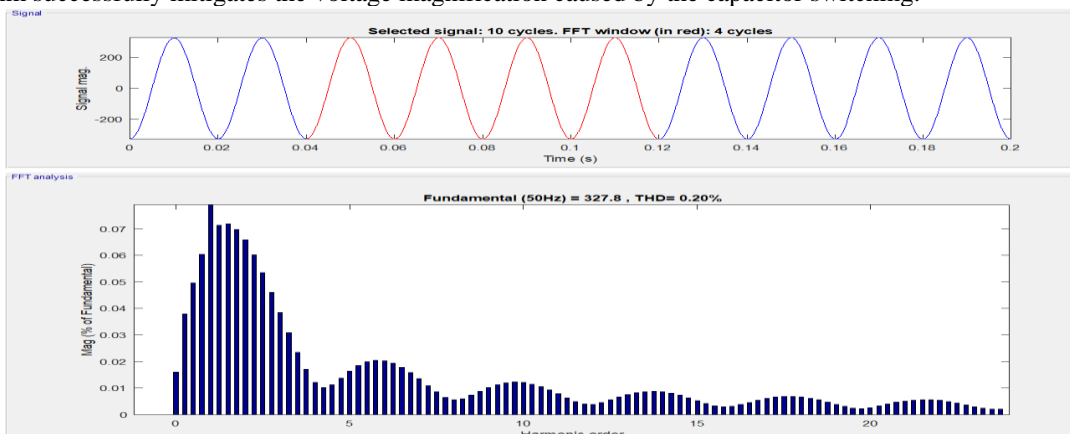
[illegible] successfully mitigates the voltage magnification caused by the capacitor switching.

Signal

Selected signal: 10 cycles. FFT window (in red): 4 cycles

Signal mag.

200
0
-200

0 0.02 0.04 0.06 0.08 0.1 0.12 0.14 0.16 0.18 0.2
Time (s)

FFT analysis

Fundamental (50Hz) = 327.8 , THD= 0.20%

Mag (% of Fundamental)

0.07
0.06
0.05
0.04
0.03
0.02
0.01
0

0 5 10 15 20
Harmonic order